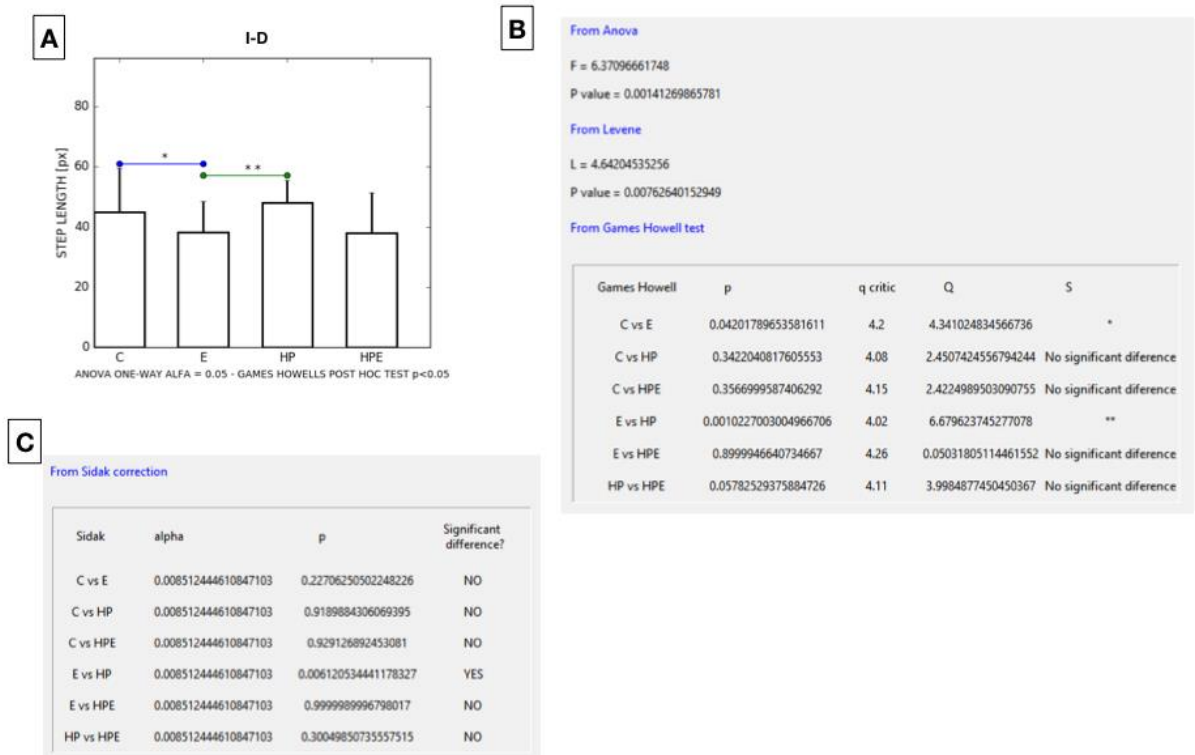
A

I-D

STEP LENGTH [px]

80
60
40
20
0

*
* *

C E HP HPE

ANOVA ONE-WAY ALFA = 0.05 - GAMES HOWELLS POST HOC TEST p<0.05

B

From Anova

F = 6.37096661748

P value = 0.00141269865781

From Levene

L = 4.64204535256

P value = 0.00762640152949

From Games Howell test

| Games Howell | p | q critic | Q | S |
|---|---|---|---|---|
| C vs E | 0.04201789653581611 | 4.2 | 4.341024834566736 | * |
| C vs HP | 0.3422040817605553 | 4.08 | 2.4507424556794244 | No significant diference |
| C vs HPE | 0.3566999587406292 | 4.15 | 2.4224989503090755 | No significant diference |
| E vs HP | 0.0010227003004966706 | 4.02 | 6.679623745277078 | ** |
| E vs HPE | 0.8999946640734667 | 4.26 | 0.05031805114461552 | No significant diference |
| HP vs HPE | 0.05782529375884726 | 4.11 | 3.9984877450450367 | No significant diference |

C

From Sidak correction

| Sidak | alpha | p | Significant difference? |
|---|---|---|---|
| C vs E | 0.008512444610847103 | 0.22706250502248226 | NO |
| C vs HP | 0.008512444610847103 | 0.9189884306069395 | NO |
| C vs HPE | 0.008512444610847103 | 0.929126892453081 | NO |
| E vs HP | 0.008512444610847103 | 0.006120534441178327 | YES |
| E vs HPE | 0.008512444610847103 | 0.9999989996798017 | NO |
| HP vs HPE | 0.008512444610847103 | 0.30049850735557515 | NO |